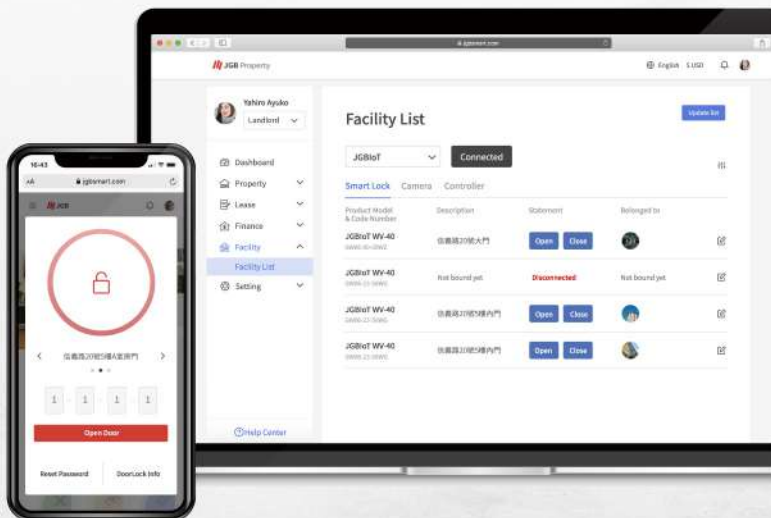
jgbsmart.com

JGB Property

English $ USD

Yahiro Ayuko

Landlord

Dashboard

Property

Lease

Finance

Facility

Facility List

Setting

Help Center

Facility List

Update list

JGBIoT

Connected

Smart Lock Camera Controller

| Product Model & Code Number | Description | Statement | Belonged to |
|---|---|---|---|
| JGBIoT WV-40 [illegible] | 信義路20號大門 | Open Close | |
| JGBIoT WV-40 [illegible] | Not bound yet | Disconnected | Not bound yet |
| JGBIoT WV-40 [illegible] | 信義路20號5樓內門 | Open Close | |
| JGBIoT WV-40 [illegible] | 信義路20號5樓內門 | Open Close | |

16:43

jgbsmart.com

JGB

信義路20號8A室房門

1 1 1 1

Open Door

Reset Password

DoorLock Info